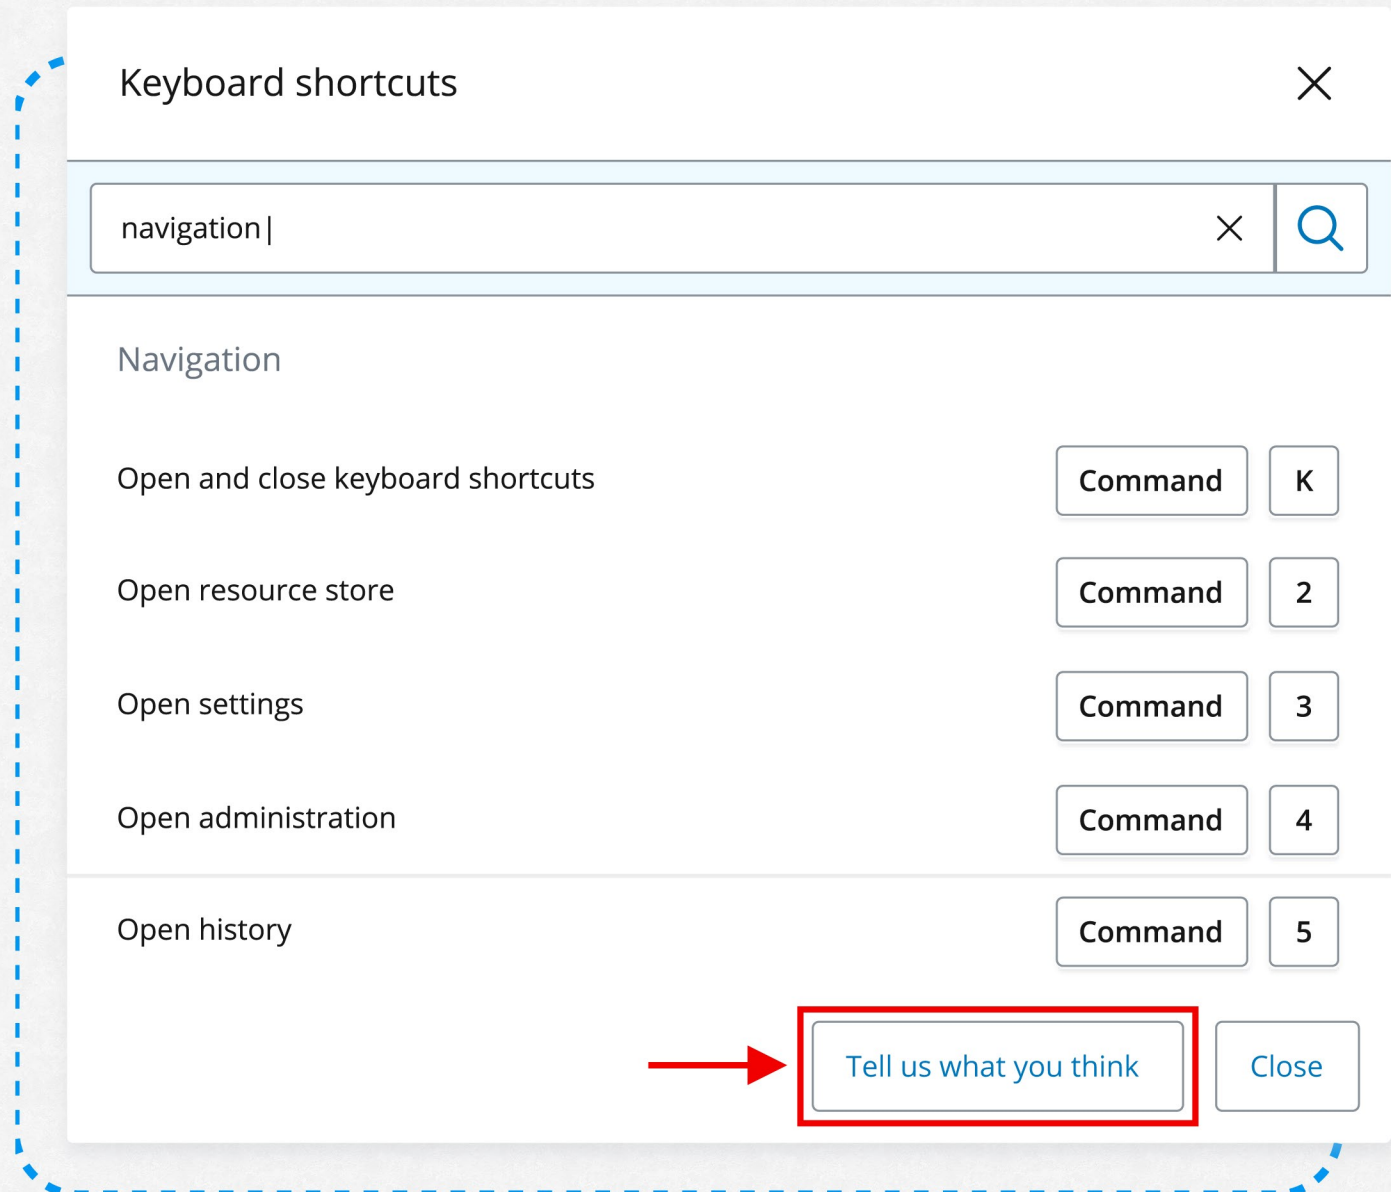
Keyboard shortcuts

navigation

Navigation

Open and close keyboard shortcuts Command K

Open resource store Command 2

Open settings Command 3

Open administration Command 4

Open history Command 5

Tell us what you think

Close